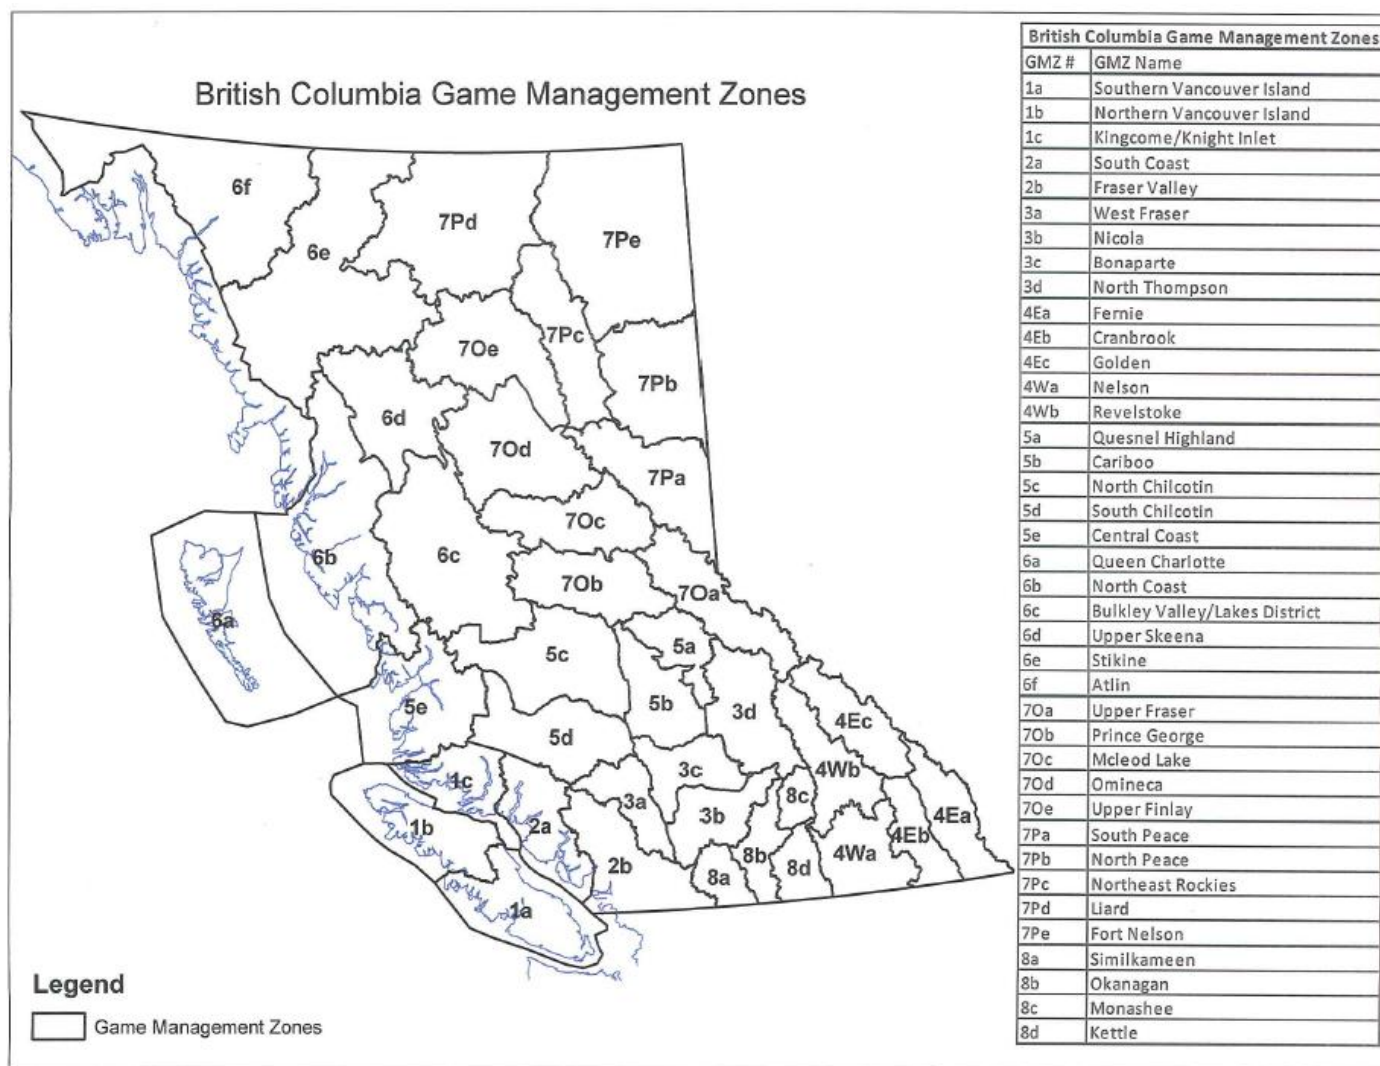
British Columbia Game Management Zones

6f
7Pd
7Pe
6e
7Oe
7Pc
7Pb
6d
7Od
7Pa
7Oc
6b
6c
6a
7Ob
7Oa
5a
5c
5e
5b
3d
4Ec
5d
3c
4Wb
1c
8c
3a
1b
2a
3b
4Ea
4Eb
8b
4Wa
2b
8d
8a
1a

Legend
Game Management Zones

| British Columbia Game Management Zones | |
|---|---|
| GMZ # | GMZ Name |
| 1a | Southern Vancouver Island |
| 1b | Northern Vancouver Island |
| 1c | Kingcome/Knight Inlet |
| 2a | South Coast |
| 2b | Fraser Valley |
| 3a | West Fraser |
| 3b | Nicola |
| 3c | Bonaparte |
| 3d | North Thompson |
| 4Ea | Fernie |
| 4Eb | Cranbrook |
| 4Ec | Golden |
| 4Wa | Nelson |
| 4Wb | Revelstoke |
| 5a | Quesnel Highland |
| 5b | Cariboo |
| 5c | North Chilcotin |
| 5d | South Chilcotin |
| 5e | Central Coast |
| 6a | Queen Charlotte |
| 6b | North Coast |
| 6c | Bulkley Valley/Lakes District |
| 6d | Upper Skeena |
| 6e | Stikine |
| 6f | Atlin |
| 7Oa | Upper Fraser |
| 7Ob | Prince George |
| 7Oc | Mcleod Lake |
| 7Od | Omineca |
| 7Oe | Upper Finlay |
| 7Pa | South Peace |
| 7Pb | North Peace |
| 7Pc | Northeast Rockies |
| 7Pd | Liard |
| 7Pe | Fort Nelson |
| 8a | Similkameen |
| 8b | Okanagan |
| 8c | Monashee |
| 8d | Kettle |